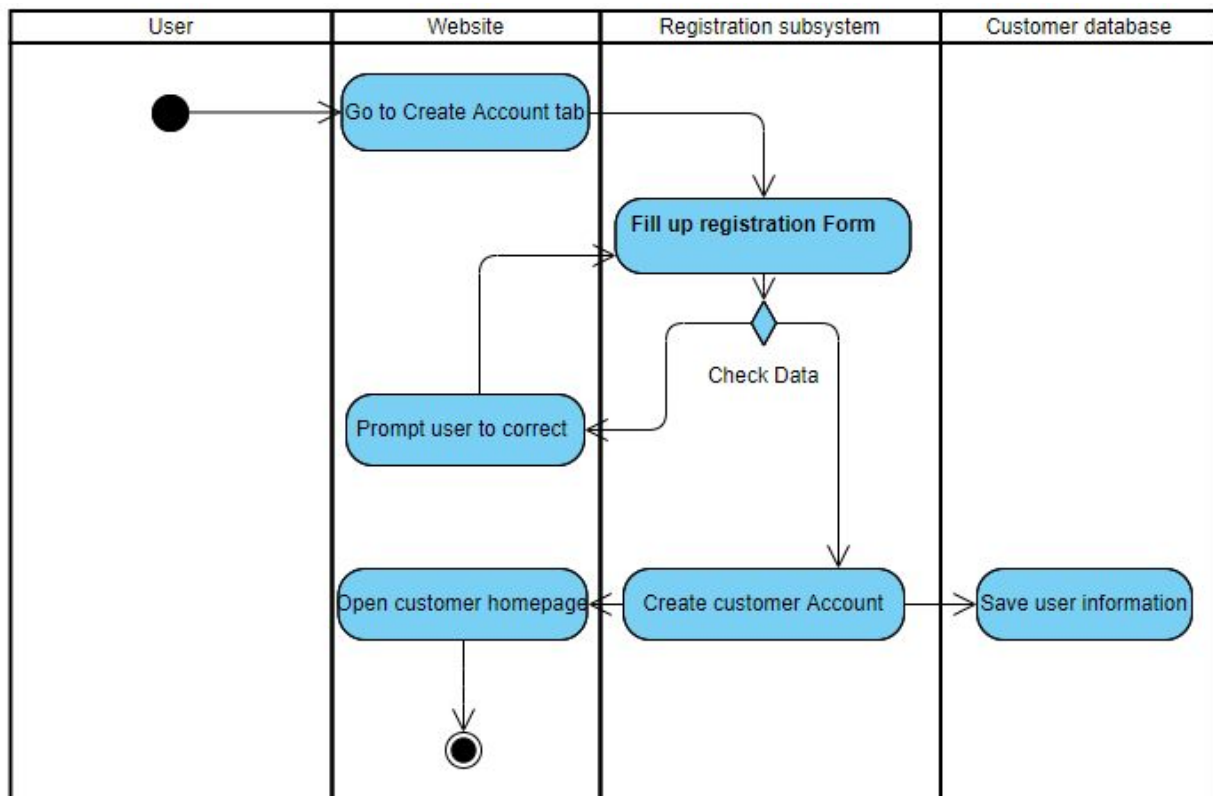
| User | Website | Registration subsystem | Customer database |
|---|---|---|---|

Go to Create Account tab

Fill up registration Form

Check Data

Prompt user to correct

Open customer homepage

Create customer Account

Save user information